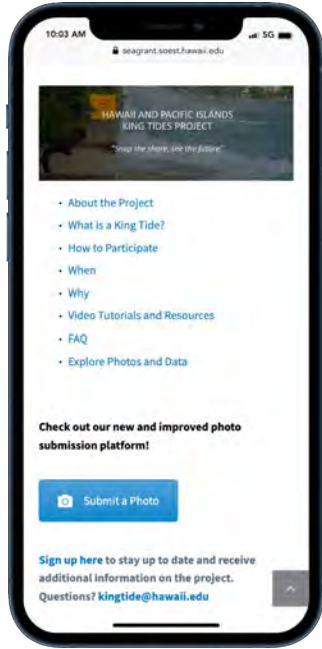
10:03 AM
5G
seagrant.soest.hawaii.edu

HAWAII AND PACIFIC ISLANDS KING TIDES PROJECT
"Snap the shore, see the future"

- About the Project
- What is a King Tide?
- How to Participate
- When
- Why
- Video Tutorials and Resources
- FAQ
- Explore Photos and Data

Check out our new and improved photo submission platform!

Submit a Photo

Sign up here to stay up to date and receive additional information on the project. Questions? kingtide@hawaii.edu